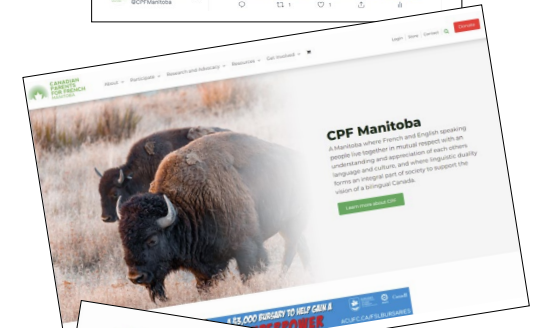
@CPFManitoba

1

1

Login Store Contact Donate

CANADIAN PARENTS FOR FRENCH MANITOBA

About Participate Research and Advocacy Resources Get Involved

CPF Manitoba

A Manitoba where French and English speaking people live together in mutual respect with an understanding and appreciation of each others language and culture, and where linguistic duality forms an integral part of society to support the vision of a bilingual Canada.

Learn more about CPF

A $5,000 BURSARY TO HELP GAIN A

#CUFC.CA/FSLBURSARIES